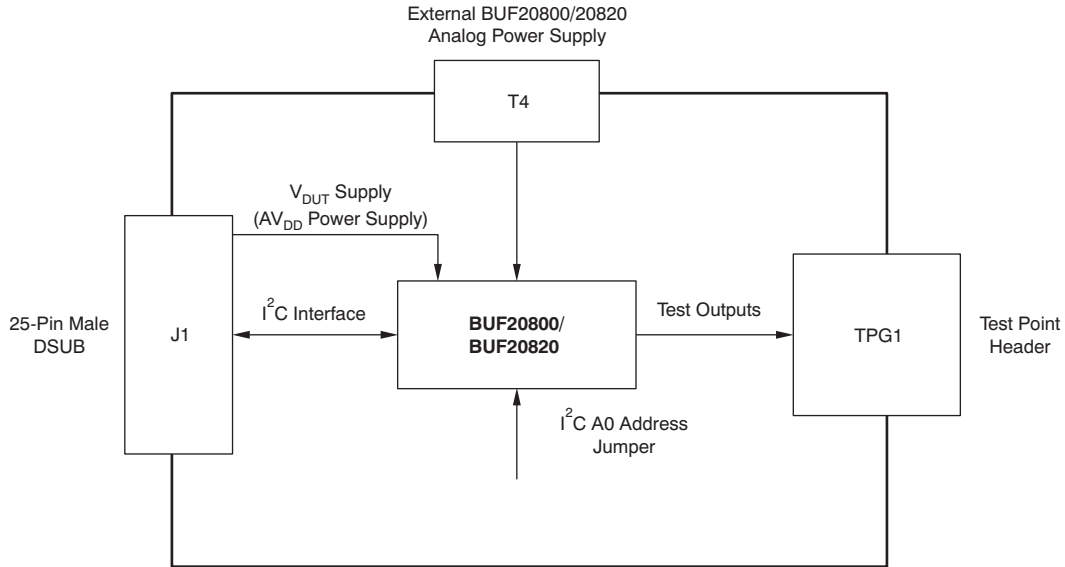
External BUF20800/20820
Analog Power Supply

T4

$V_{DUT}$ Supply
($AV_{DD}$ Power Supply)

25-Pin Male
DSUB

J1

$I^2C$ Interface

BUF20800/
BUF20820

Test Outputs

TPG1

Test Point
Header

$I^2C$ A0 Address
Jumper